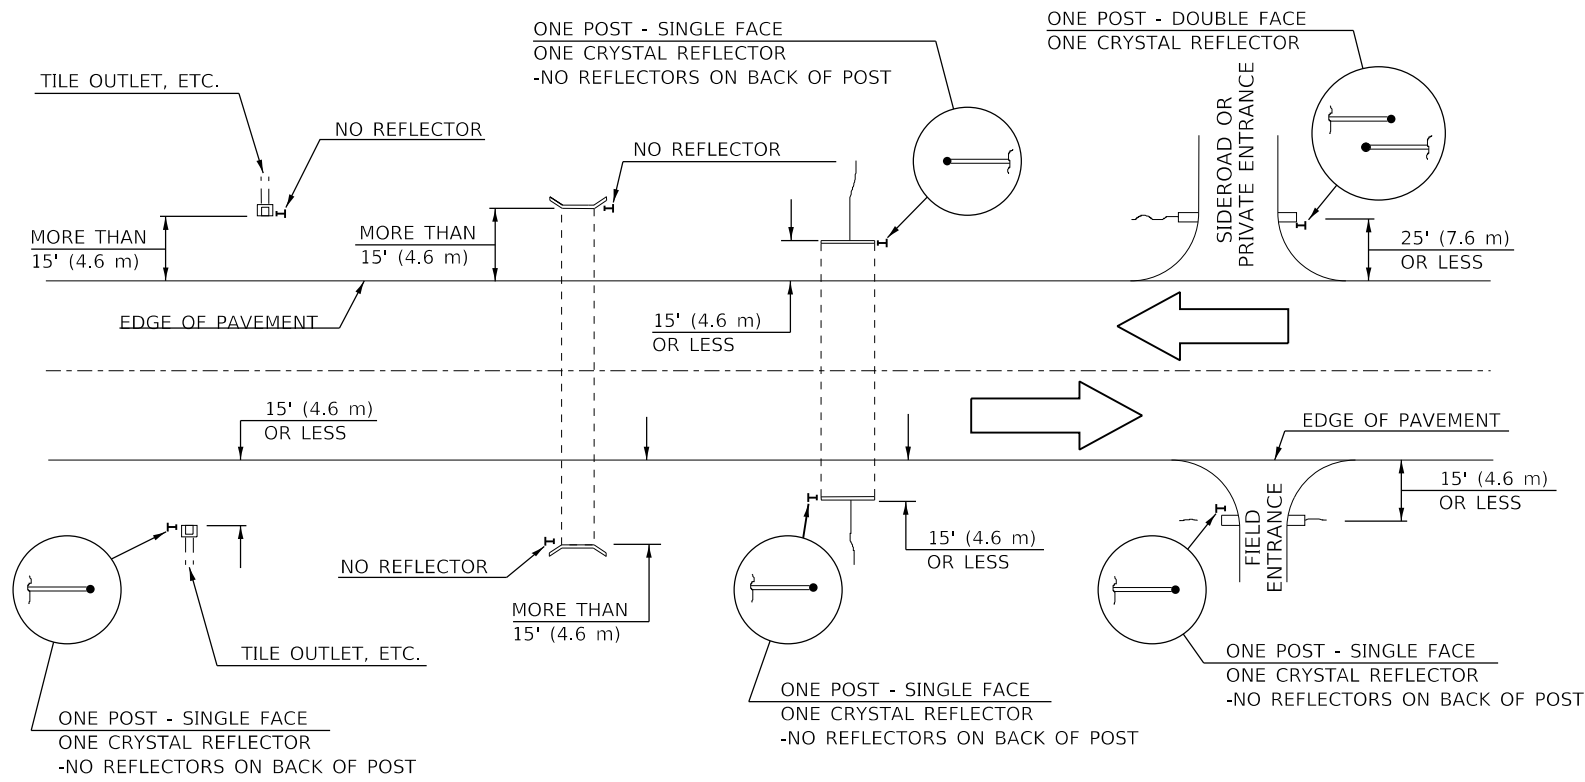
ONE POST - SINGLE FACE
ONE CRYSTAL REFLECTOR
-NO REFLECTORS ON BACK OF POST

ONE POST - DOUBLE FACE
ONE CRYSTAL REFLECTOR

TILE OUTLET, ETC.

NO REFLECTOR

NO REFLECTOR

SIDEROAD OR PRIVATE ENTRANCE

MORE THAN
15' (4.6 m)

MORE THAN
15' (4.6 m)

25' (7.6 m)
OR LESS

EDGE OF PAVEMENT

15' (4.6 m)
OR LESS

15' (4.6 m)
OR LESS

EDGE OF PAVEMENT

15' (4.6 m)
OR LESS

15' (4.6 m)
OR LESS

FIELD ENTRANCE

NO REFLECTOR

MORE THAN
15' (4.6 m)

TILE OUTLET, ETC.

ONE POST - SINGLE FACE
ONE CRYSTAL REFLECTOR
-NO REFLECTORS ON BACK OF POST

ONE POST - SINGLE FACE
ONE CRYSTAL REFLECTOR
-NO REFLECTORS ON BACK OF POST

ONE POST - SINGLE FACE
ONE CRYSTAL REFLECTOR
-NO REFLECTORS ON BACK OF POST